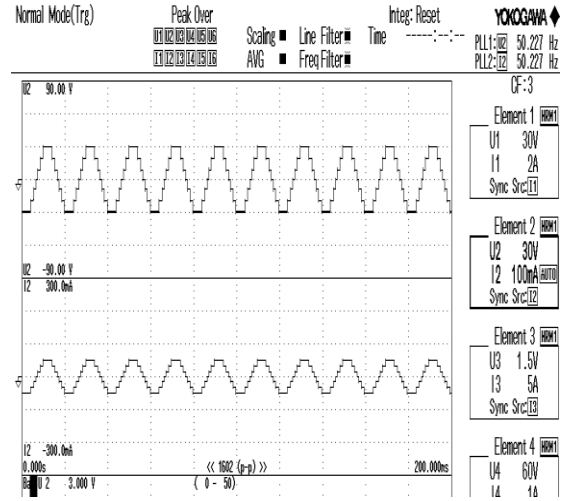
Normal Mode(Trg)

Peak Over
U1 U2 U3 U4 U5 U6
I1 I2 I3 I4 I5 I6

Scaling ■ Line Filter ■
AVG ■ Freq Filter ■

Integ: Reset
Time -----:--:--

YOKOGAWA ◆
PLL1: U2 50.227 Hz
PLL2: I2 50.227 Hz

CF:3

U2 90.00 V

U2 -90.00 V
I2 300.0mA

I2 -300.0mA
0.000s
<< 1602 (p-p) >>
( 0 - 50)
200.000ms
U 2 3.000 V

Element 1 HRM1
U1 30V
I1 2A
Sync Src: I1

Element 2 HRM1
U2 30V
I2 100mA AUTO
Sync Src: I2

Element 3 HRM1
U3 1.5V
I3 5A
Sync Src: I3

Element 4 HRM1
U4 60V
I4 1A